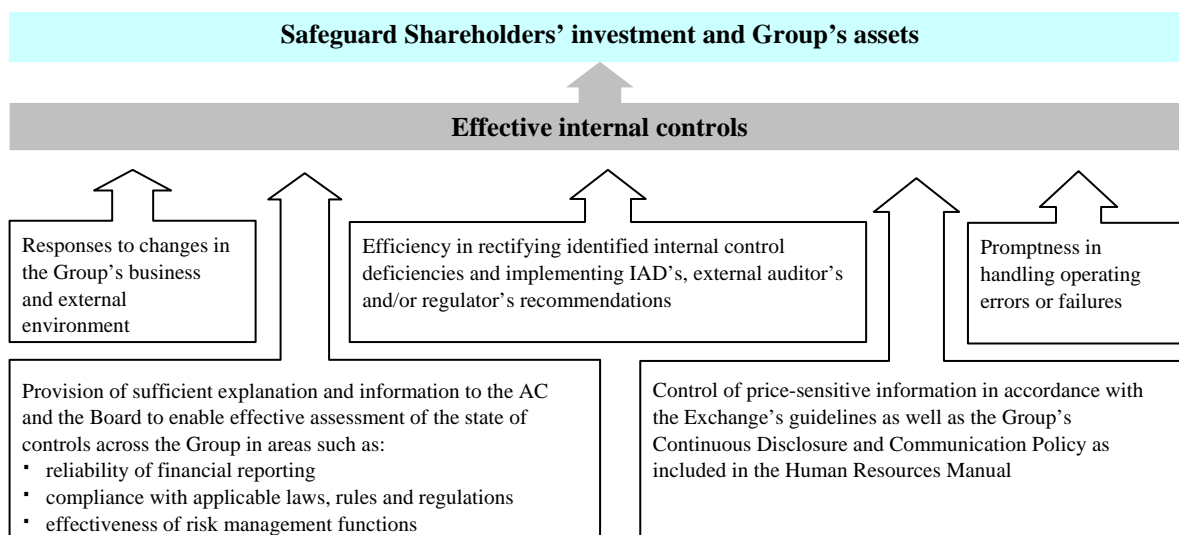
Safeguard Shareholders' investment and Group's assets

Effective internal controls

Responses to changes in the Group's business and external environment

Efficiency in rectifying identified internal control deficiencies and implementing IAD's, external auditor's and/or regulator's recommendations

Promptness in handling operating errors or failures

Provision of sufficient explanation and information to the AC and the Board to enable effective assessment of the state of controls across the Group in areas such as:
- reliability of financial reporting
- compliance with applicable laws, rules and regulations
- effectiveness of risk management functions

Control of price-sensitive information in accordance with the Exchange's guidelines as well as the Group's Continuous Disclosure and Communication Policy as included in the Human Resources Manual